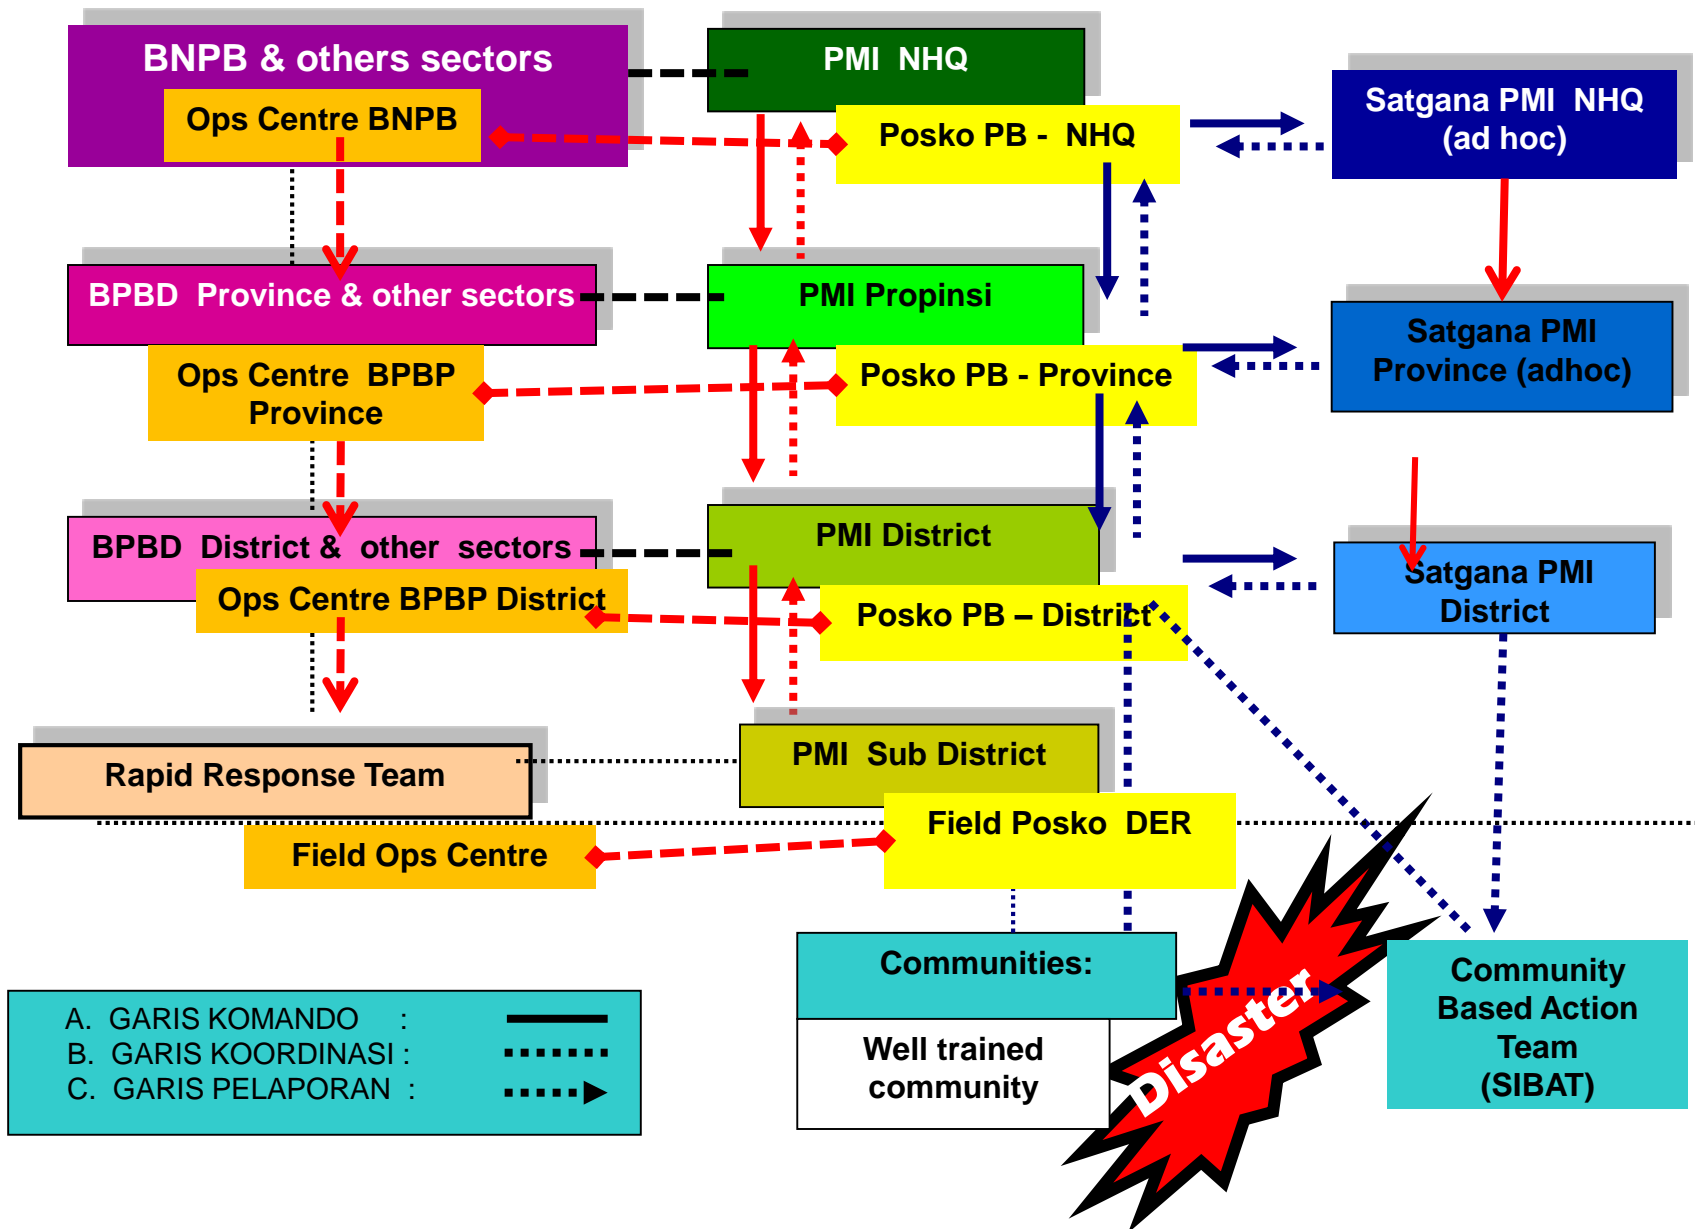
BNPB & others sectors

Ops Centre BNPB

PMI NHQ

Posko PB - NHQ

Satgana PMI NHQ (ad hoc)

BPBD Province & other sectors

Ops Centre BPBP Province

PMI Propinsi

Posko PB - Province

Satgana PMI Province (adhoc)

BPBD District & other sectors

Ops Centre BPBP District

PMI District

Posko PB – District

Satgana PMI District

Rapid Response Team

PMI Sub District

Field Posko DER

Field Ops Centre

Communities:

Well trained community

Disaster

Community Based Action Team (SIBAT)

A. GARIS KOMANDO :
B. GARIS KOORDINASI :
C. GARIS PELAPORAN :